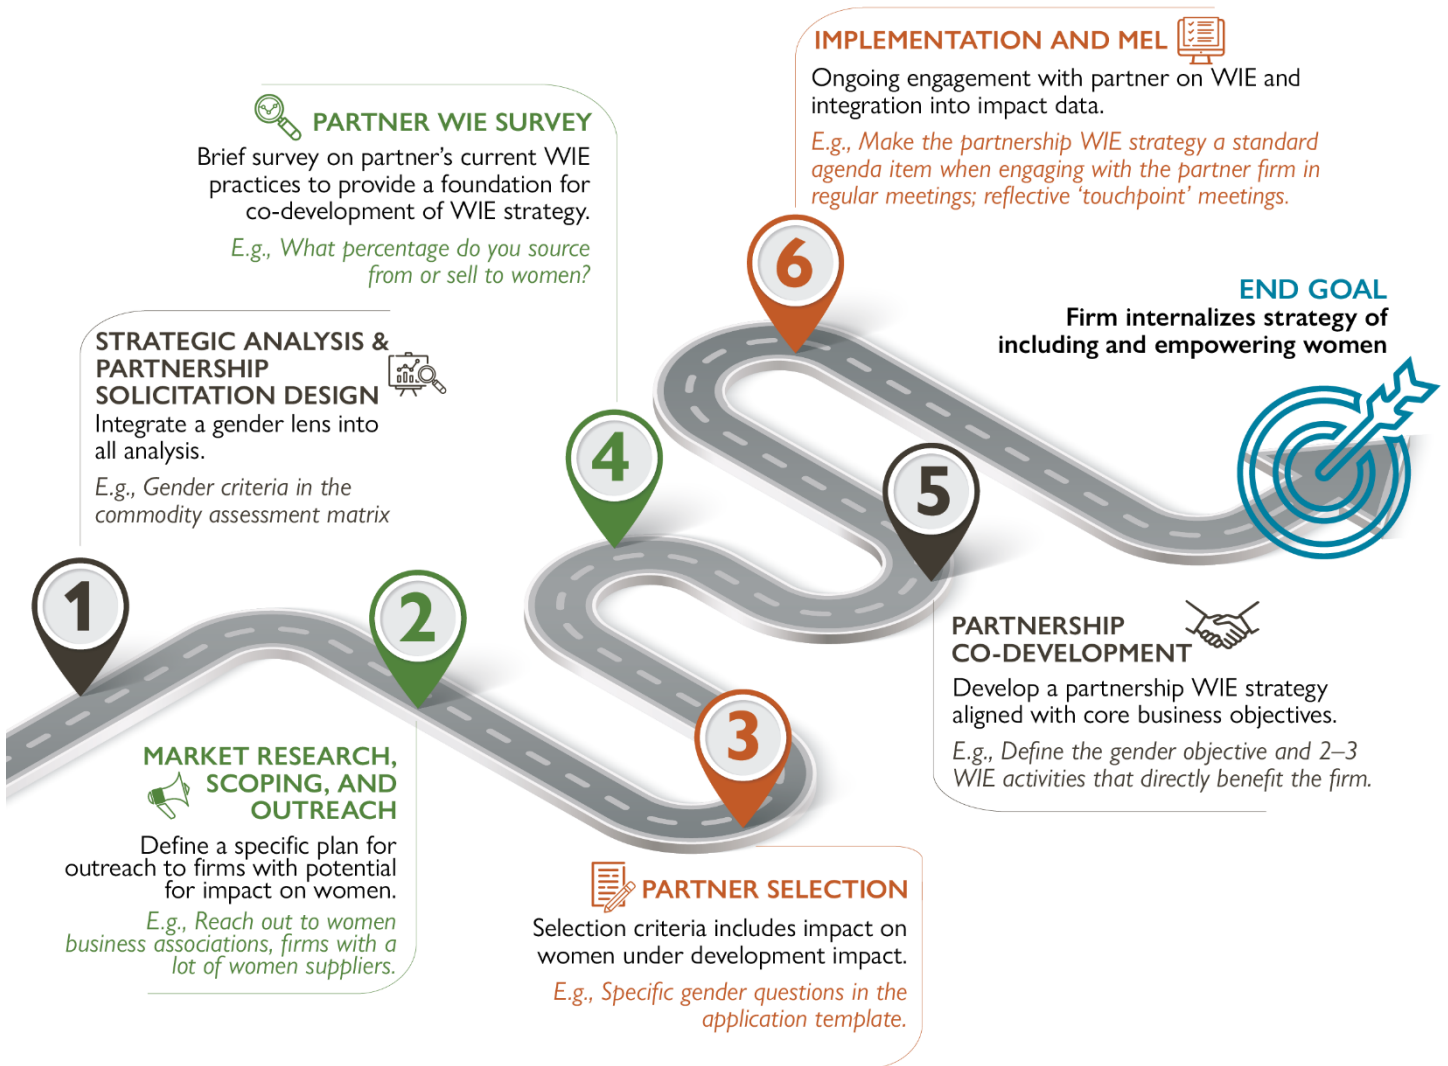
IMPLEMENTATION AND MEL

Ongoing engagement with partner on WIE and integration into impact data.

E.g., Make the partnership WIE strategy a standard agenda item when engaging with the partner firm in regular meetings; reflective 'touchpoint' meetings.

PARTNER WIE SURVEY

Brief survey on partner's current WIE practices to provide a foundation for co-development of WIE strategy.

E.g., What percentage do you source from or sell to women?

STRATEGIC ANALYSIS & PARTNERSHIP SOLICITATION DESIGN

Integrate a gender lens into all analysis.

E.g., Gender criteria in the commodity assessment matrix

6

END GOAL

Firm internalizes strategy of including and empowering women

4

5

1

2

3

PARTNERSHIP CO-DEVELOPMENT

Develop a partnership WIE strategy aligned with core business objectives.

E.g., Define the gender objective and 2–3 WIE activities that directly benefit the firm.

MARKET RESEARCH, SCOPING, AND OUTREACH

Define a specific plan for outreach to firms with potential for impact on women.

E.g., Reach out to women business associations, firms with a lot of women suppliers.

PARTNER SELECTION

Selection criteria includes impact on women under development impact.

E.g., Specific gender questions in the application template.